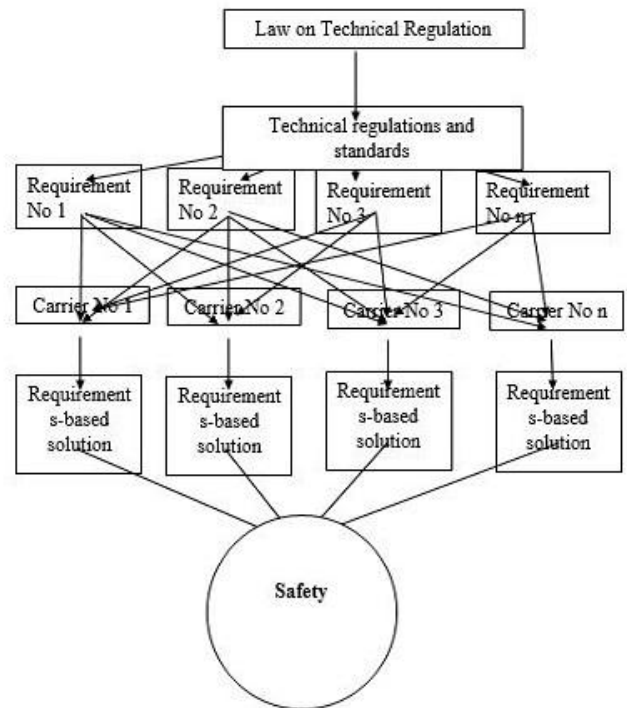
Law on Technical Regulation

Technical regulations and standards

Requirement No 1

Requirement No 2

Requirement No 3

Requirement No n

Carrier No 1

Carrier No 2

Carrier No 3

Carrier No n

Requirements-based solution

Requirements-based solution

Requirements-based solution

Requirements-based solution

Safety